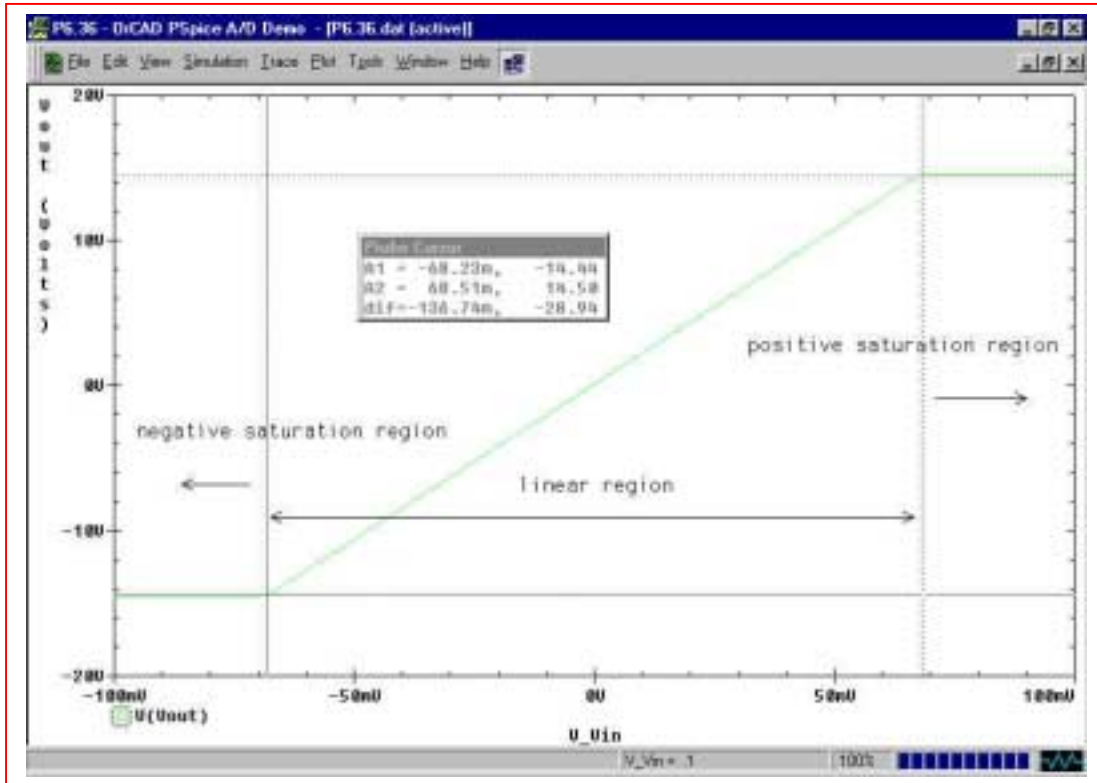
P6.36 - OrCAD PSpice A/D Demo - [P6.36.dat (active)]

File Edit View Simulation Trace Plot Tools Window Help

Vout (Volts)

20V

10V

0V

-10V

-20V

Probe Cursor
A1 = -68.23m, -14.44
A2 = 68.51m, 14.50
dif=-136.74m, -28.94

positive saturation region

negative saturation region

linear region

-100mV -50mV 0V 50mV 100mV

V(Vout)

V_Vin

V_Vin = .1

100%